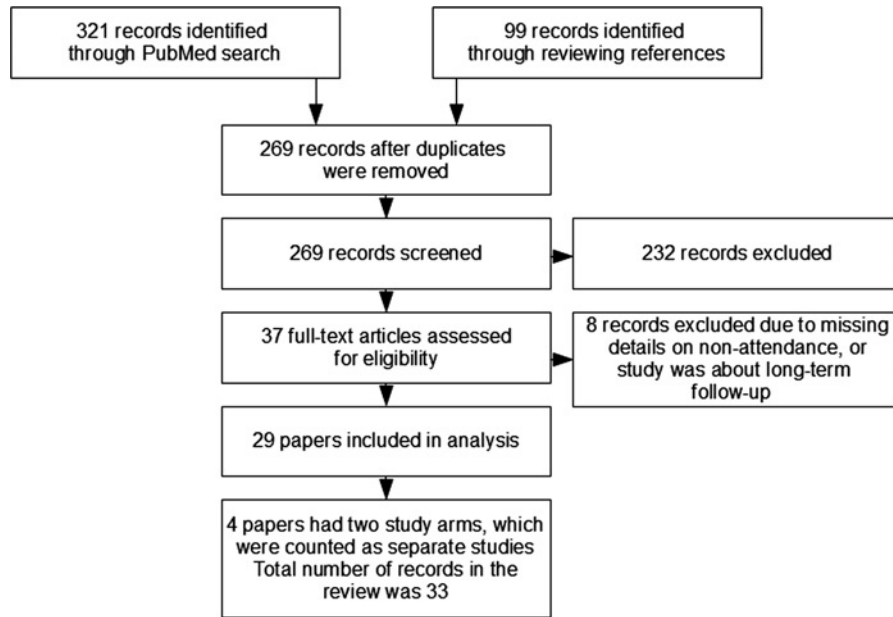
321 records identified through PubMed search

99 records identified through reviewing references

269 records after duplicates were removed

269 records screened

232 records excluded

37 full-text articles assessed for eligibility

8 records excluded due to missing details on non-attendance, or study was about long-term follow-up

29 papers included in analysis

4 papers had two study arms, which were counted as separate studies Total number of records in the review was 33